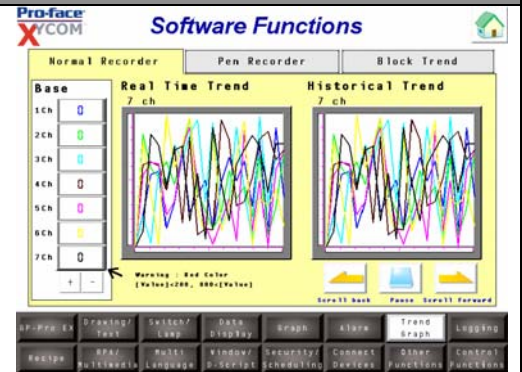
Pro-face XYCOM

Software Functions

Normal Recorder | Pen Recorder | Block Trend

Base

1Ch 0
2Ch 0
3Ch 0
4Ch 0
5Ch 0
6Ch 0
7Ch 0

+ -

Real Time Trend
7 ch

Historical Trend
7 ch

Warning : Red Color
[Value]<200, 800<[Value]

Scroll back
Pause
Scroll forward

GP-Pro EX
Drawing/ Text
Switch/ Lamp
Data Display
Graph
Alarm
Trend Graph
Logging
Recipe
RPA/ Multimedia
Multi Language
Window/ D-Script
Security/ Scheduling
Connect Devices
Other Functions
Control Functions